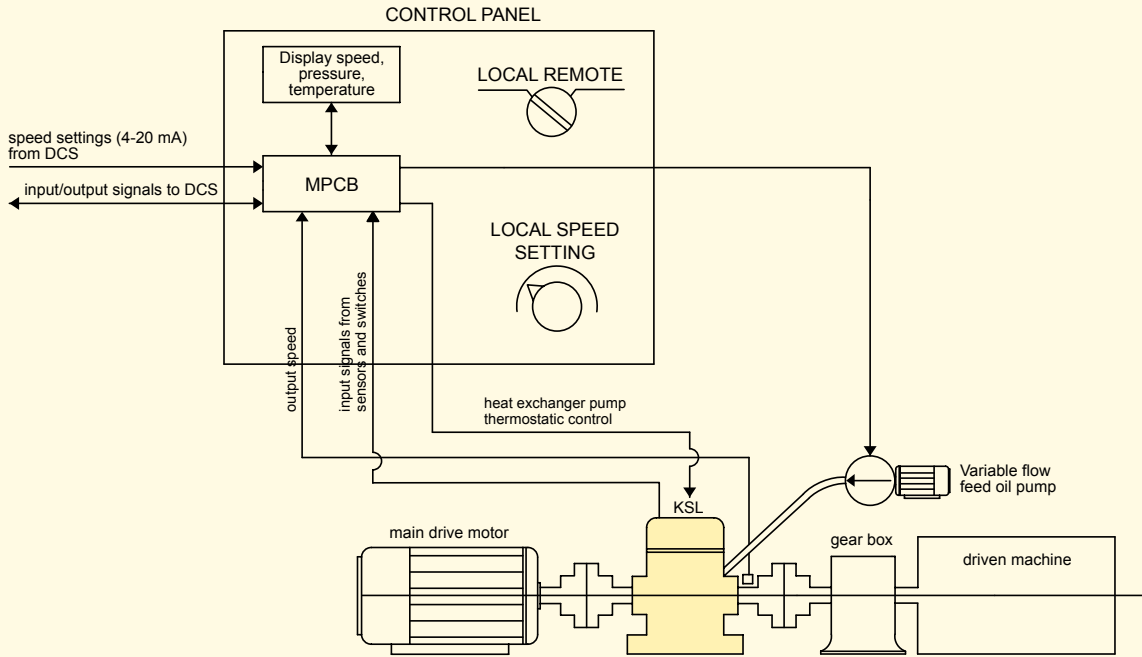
CONTROL PANEL

Display speed, pressure, temperature

LOCAL REMOTE

speed settings (4-20 mA) from DCS

input/output signals to DCS

MPCB

LOCAL SPEED SETTING

output speed

input signals from sensors and switches

heat exchanger pump thermostatic control

KSL

Variable flow feed oil pump

main drive motor

gear box

driven machine